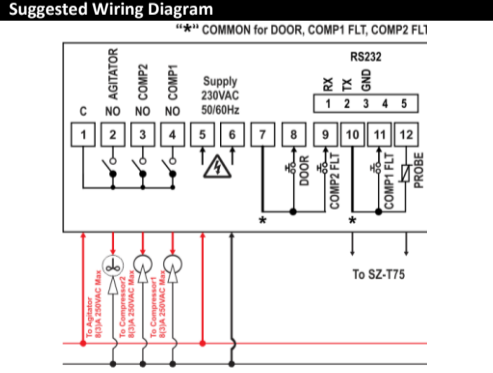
Suggested Wiring Diagram

"*" COMMON for DOOR, COMP1 FLT, COMP2 FLT

RS232

RX TX GND

1 2 3 4 5

C NO AGITATOR NO COMP2 NO COMP1 Supply 230VAC 50/60Hz

1 2 3 4 5 6 7 8 9 10 11 12

DOOR COMP2 FLT COMP1 FLT PROBE

*

*

To SZ-T75

To Agitator 8(3)A 250VAC Max

To Compressor2 8(3)A 250VAC Max

To Compressor1 8(3)A 250VAC Max